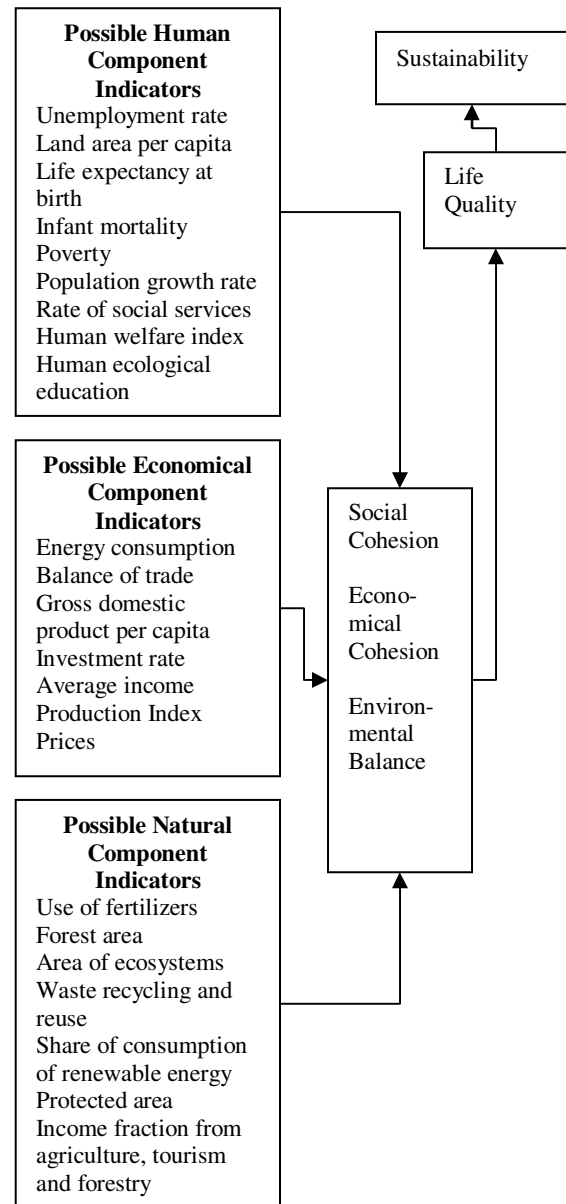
**Possible Human Component Indicators**
Unemployment rate
Land area per capita
Life expectancy at birth
Infant mortality
Poverty
Population growth rate
Rate of social services
Human welfare index
Human ecological education

Sustainability

Life Quality

**Possible Economical Component Indicators**
Energy consumption
Balance of trade
Gross domestic product per capita
Investment rate
Average income
Production Index
Prices

Social Cohesion

Economical Cohesion

Environmental Balance

**Possible Natural Component Indicators**
Use of fertilizers
Forest area
Area of ecosystems
Waste recycling and reuse
Share of consumption of renewable energy
Protected area
Income fraction from agriculture, tourism and forestry